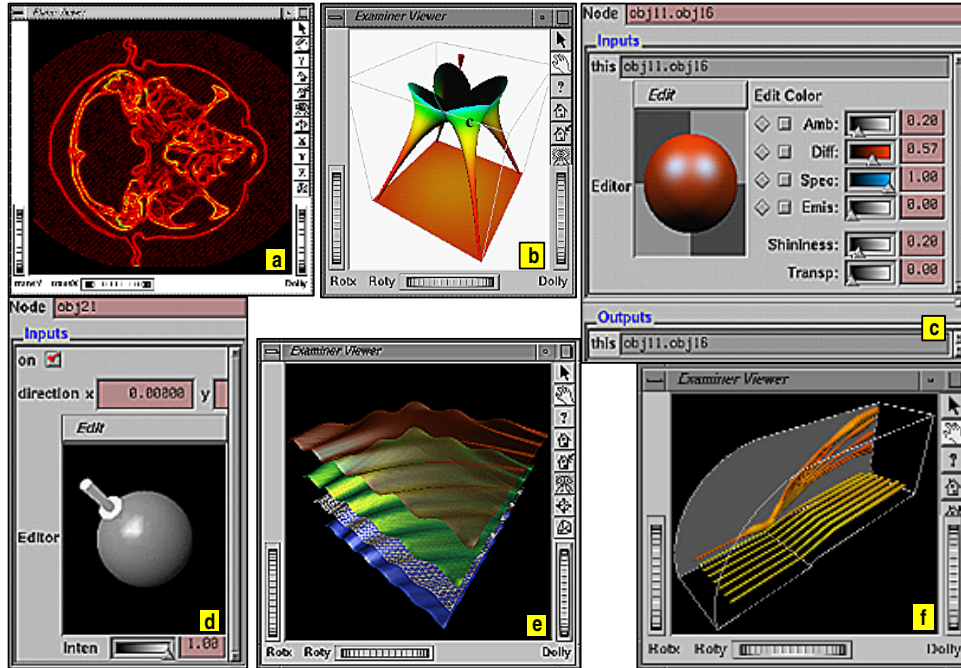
a

Examiner Viewer

c

Rotx Roty Dolly

b

Node obj11.obj16

Inputs

this obj11.obj16

Edit

Edit Color

Amb: 0.20

Diff: 0.57

Spec: 1.00

Emis: 0.00

Editor

Shininess: 0.20

Transp: 0.00

Outputs

c

this obj11.obj16

Node obj21

Inputs

on

direction x 0.00000 y

Edit

Editor

d

Inten 1.00

Examiner Viewer

Rotx Roty Dolly

e

Examiner Viewer

f

Rotx Roty Dolly